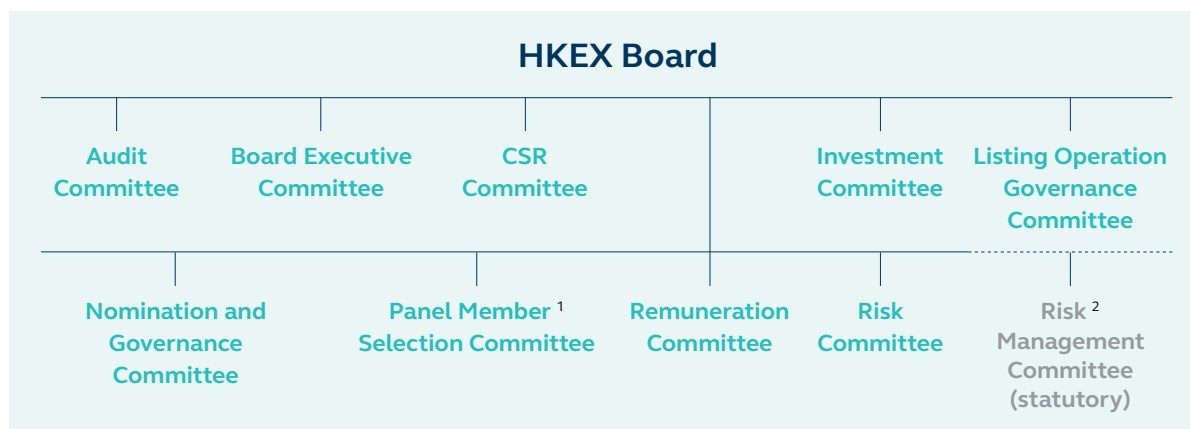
HKEX Board

Audit Committee

Board Executive Committee

CSR Committee

Investment Committee

Listing Operation Governance Committee

Nomination and Governance Committee

Panel Member $^1$ Selection Committee

Remuneration Committee

Risk Committee

Risk $^2$ Management Committee (statutory)